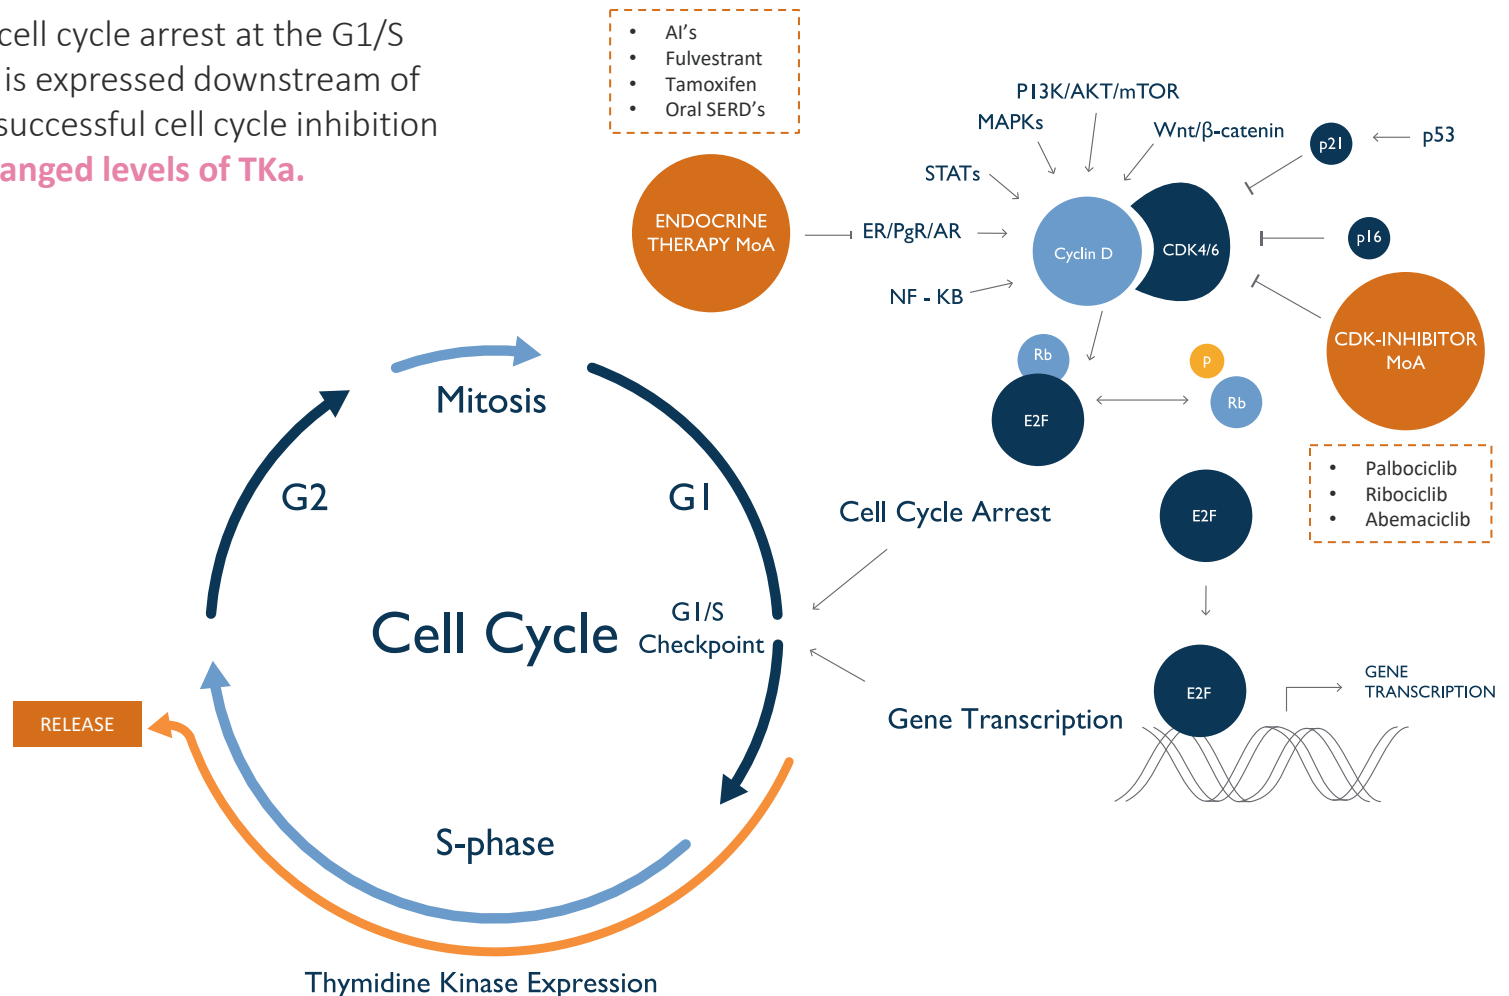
cell cycle arrest at the G1/S
is expressed downstream of
successful cell cycle inhibition
anged levels of TKa.

- AI's
- Fulvestrant
- Tamoxifen
- Oral SERD's

ENDOCRINE THERAPY MoA

ER/PgR/AR

STATs

MAPKs

PI3K/AKT/mTOR

Wnt/β-catenin

NF - KB

Cyclin D

CDK4/6

p21

p53

p16

CDK-INHIBITOR MoA

- Palbociclib
- Ribociclib
- Abemaciclib

Rb

E2F

P

Rb

E2F

E2F

GENE TRANSCRIPTION

Mitosis

G2

G1

Cell Cycle

G1/S Checkpoint

Cell Cycle Arrest

Gene Transcription

RELEASE

S-phase

Thymidine Kinase Expression